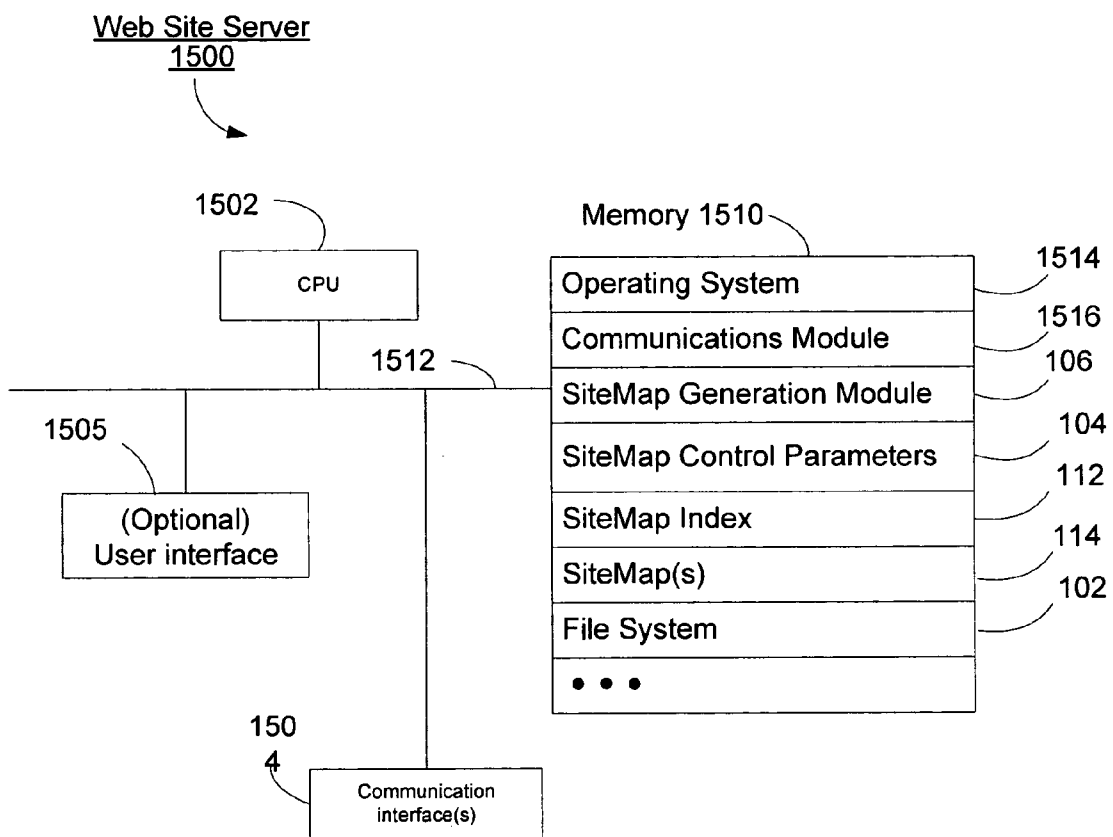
Web Site Server
1500

1502

CPU

Memory 1510

Operating System
1514

Communications Module
1516

1512

SiteMap Generation Module
106

1505

SiteMap Control Parameters
104

(Optional)
User interface

SiteMap Index
112

SiteMap(s)
114

File System
102

• • •

150
4

Communication interface(s)